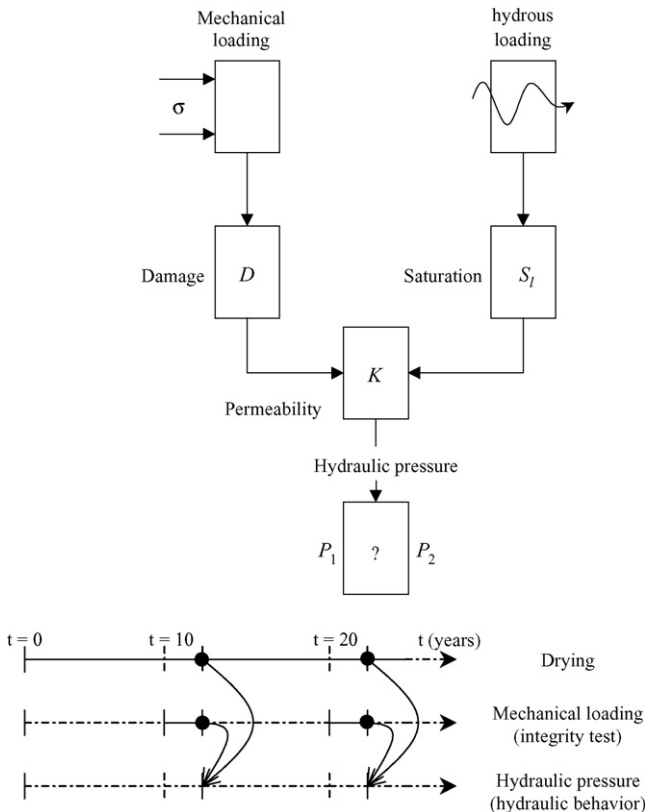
Mechanical loading

hydrous loading

σ

Damage $D$

Saturation $S_l$

$K$

Permeability

Hydraulic pressure

$P_1$ ? $P_2$

t = 0

t = 10

t = 20

t (years)

Drying

Mechanical loading (integrity test)

Hydraulic pressure (hydraulic behavior)